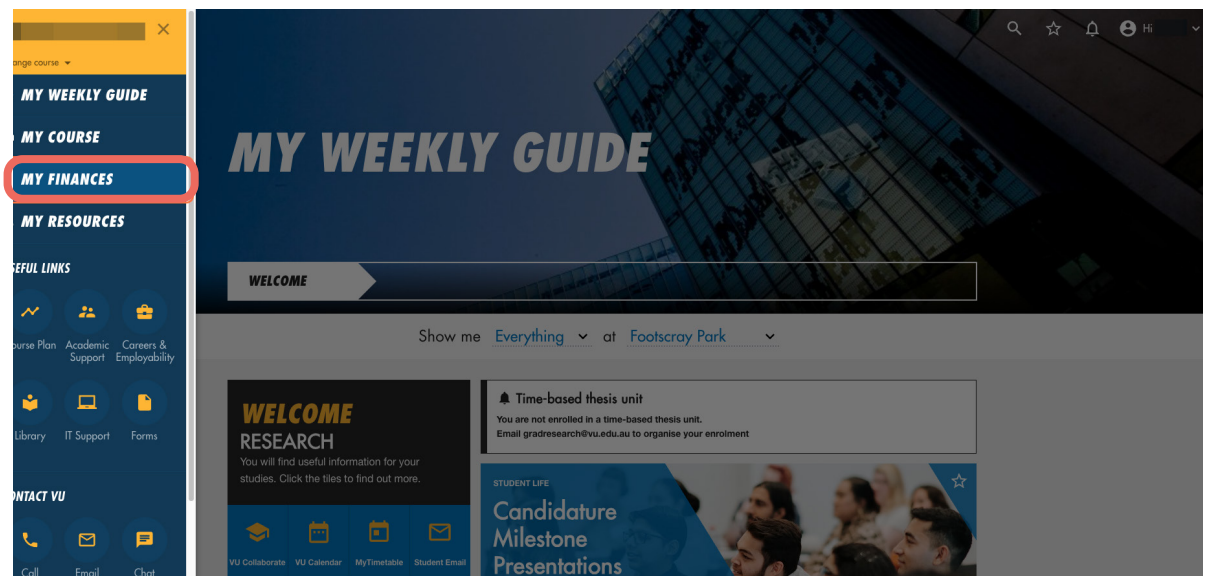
ange course

MY WEEKLY GUIDE

MY COURSE

MY FINANCES

MY RESOURCES

SEFUL LINKS

ourse Plan

Academic Support

Careers & Employability

Library

IT Support

Forms

NTACT VU

Call

Email

Chat

Hi

MY WEEKLY GUIDE

WELCOME

Show me Everything at Footscray Park

WELCOME RESEARCH

You will find useful information for your studies. Click the tiles to find out more.

VU Collaborate

VU Calendar

MyTimetable

Student Email

Time-based thesis unit

You are not enrolled in a time-based thesis unit.

Email gradresearch@vu.edu.au to organise your enrolment

STUDENT LIFE

Candidature Milestone Presentations